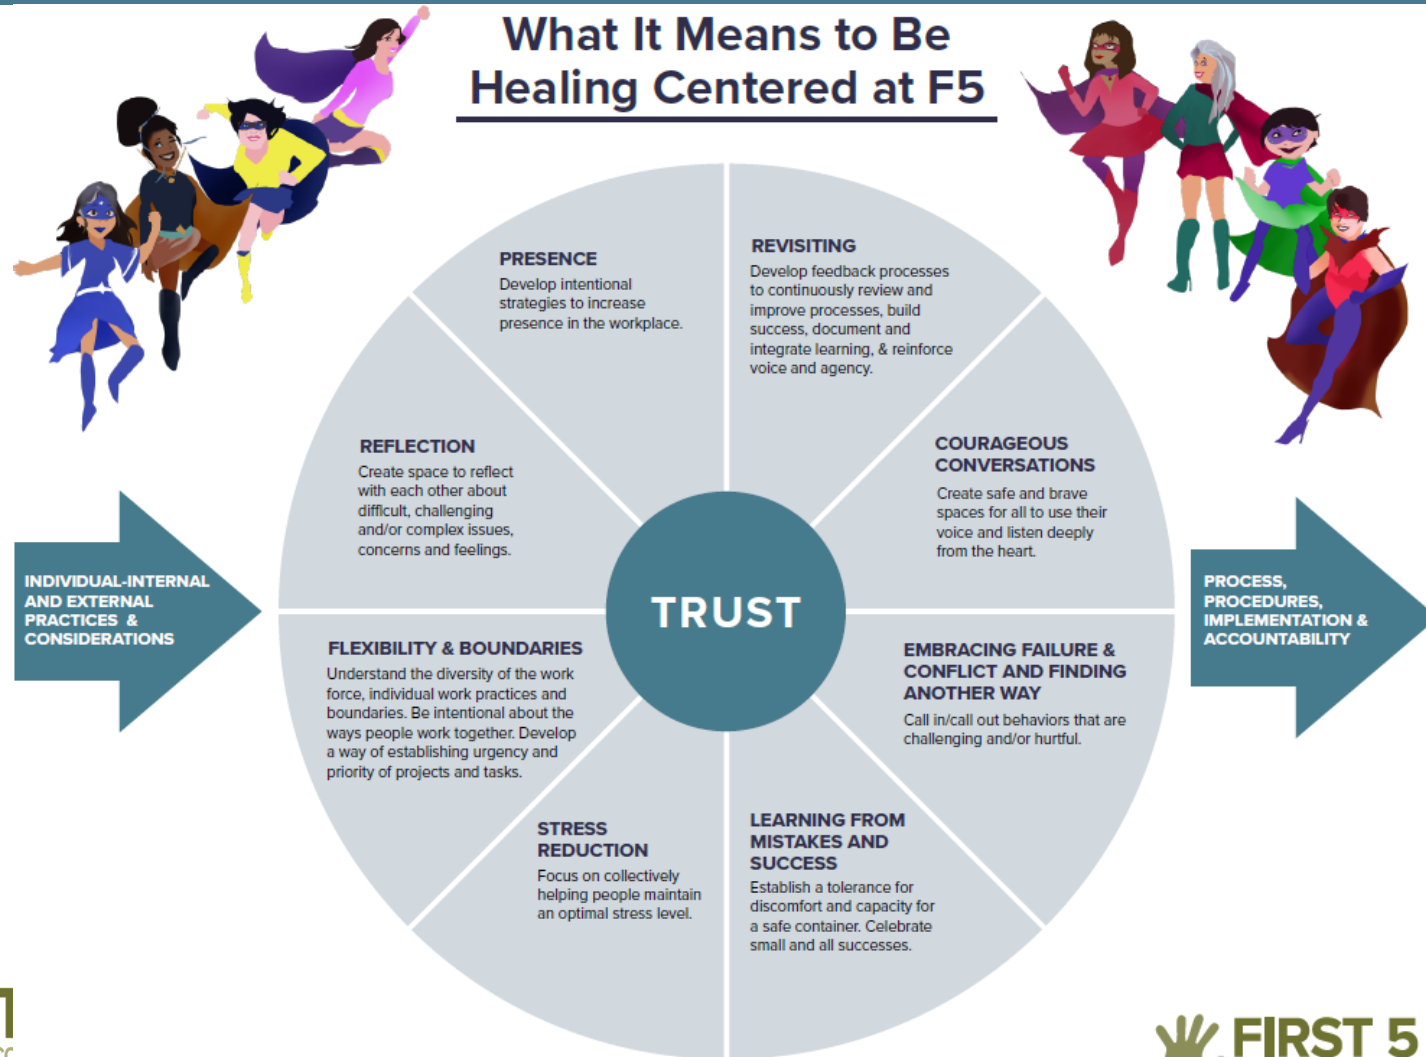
What It Means to Be Healing Centered at F5

INDIVIDUAL-INTERNAL AND EXTERNAL PRACTICES & CONSIDERATIONS

PRESENCE
Develop intentional strategies to increase presence in the workplace.

REVISITING
Develop feedback processes to continuously review and improve processes, build success, document and integrate learning, & reinforce voice and agency.

REFLECTION
Create space to reflect with each other about difficult, challenging and/or complex issues, concerns and feelings.

COURAGEOUS CONVERSATIONS
Create safe and brave spaces for all to use their voice and listen deeply from the heart.

TRUST

FLEXIBILITY & BOUNDARIES
Understand the diversity of the work force, individual work practices and boundaries. Be intentional about the ways people work together. Develop a way of establishing urgency and priority of projects and tasks.

EMBRACING FAILURE & CONFLICT AND FINDING ANOTHER WAY
Call in/call out behaviors that are challenging and/or hurtful.

STRESS REDUCTION
Focus on collectively helping people maintain an optimal stress level.

LEARNING FROM MISTAKES AND SUCCESS
Establish a tolerance for discomfort and capacity for a safe container. Celebrate small and all successes.

PROCESS, PROCEDURES, IMPLEMENTATION & ACCOUNTABILITY

FIRST 5